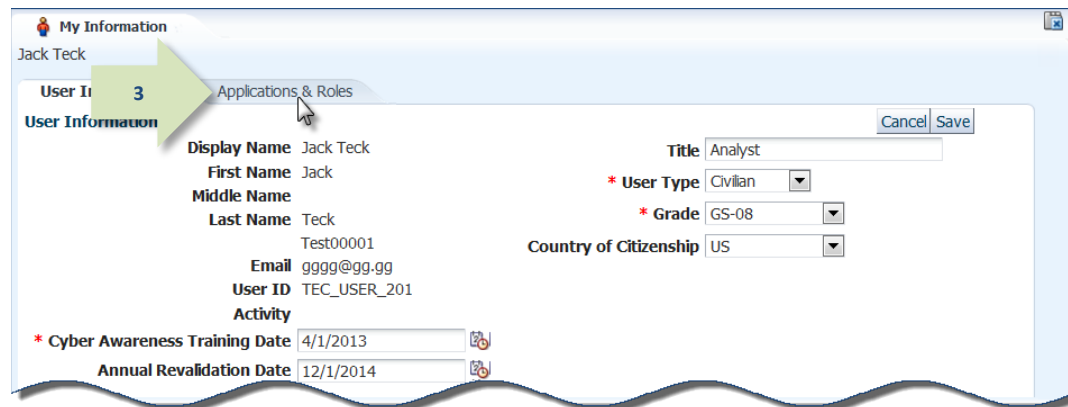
My Information

Jack Teck

User In 3 Applications & Roles

User Information

Cancel Save

Display Name Jack Teck

First Name Jack

Middle Name

Last Name Teck

Test00001

Email gggg@gg.gg

User ID TEC_USER_201

Activity

* Cyber Awareness Training Date 4/1/2013

Annual Revalidation Date 12/1/2014

Title Analyst

* User Type Civilian

* Grade GS-08

Country of Citizenship US